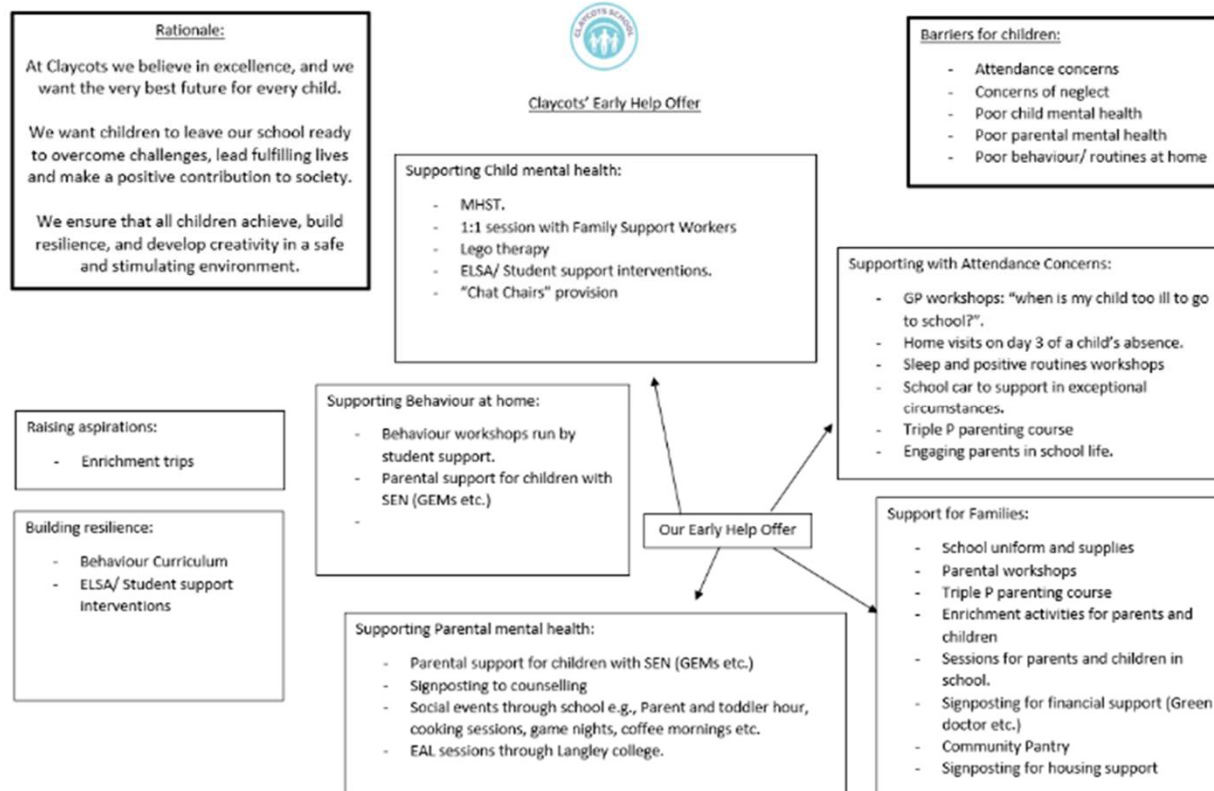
Rationale:

At Claycots we believe in excellence, and we want the very best future for every child.

We want children to leave our school ready to overcome challenges, lead fulfilling lives and make a positive contribution to society.

We ensure that all children achieve, build resilience, and develop creativity in a safe and stimulating environment.

CLAYCOTS SCHOOL

Claycots' Early Help Offer

Barriers for children:

- Attendance concerns
- Concerns of neglect
- Poor child mental health
- Poor parental mental health
- Poor behaviour/ routines at home

Supporting Child mental health:

- MHST.
- 1:1 session with Family Support Workers
- Lego therapy
- ELSA/ Student support interventions.
- "Chat Chairs" provision

Supporting with Attendance Concerns:

- GP workshops: "when is my child too ill to go to school?".
- Home visits on day 3 of a child's absence.
- Sleep and positive routines workshops
- School car to support in exceptional circumstances.
- Triple P parenting course
- Engaging parents in school life.

Raising aspirations:

- Enrichment trips

Supporting Behaviour at home:

- Behaviour workshops run by student support.
- Parental support for children with SEN (GEMs etc.)
-

Building resilience:

- Behaviour Curriculum
- ELSA/ Student support interventions

Our Early Help Offer

Support for Families:

- School uniform and supplies
- Parental workshops
- Triple P parenting course
- Enrichment activities for parents and children
- Sessions for parents and children in school.
- Signposting for financial support (Green doctor etc.)
- Community Pantry
- Signposting for housing support

Supporting Parental mental health:

- Parental support for children with SEN (GEMs etc.)
- Signposting to counselling
- Social events through school e.g., Parent and toddler hour, cooking sessions, game nights, coffee mornings etc.
- EAL sessions through Langley college.